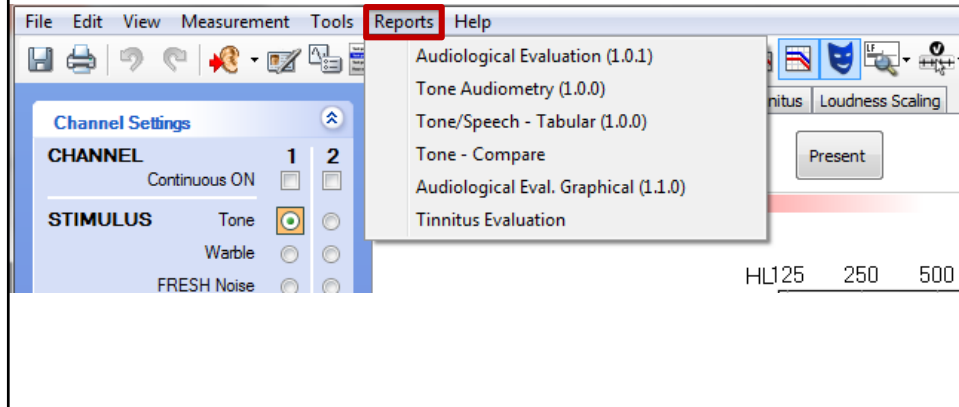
File Edit View Measurement Tools Reports Help

Audiological Evaluation (1.0.1)
Tone Audiometry (1.0.0)
Tone/Speech - Tabular (1.0.0)
Tone - Compare
Audiological Eval. Graphical (1.1.0)
Tinnitus Evaluation

nitus Loudness Scaling

Present

Channel Settings

CHANNEL 1 2
Continuous ON

STIMULUS Tone
Warble
FRESH Noise

HL 125 250 500